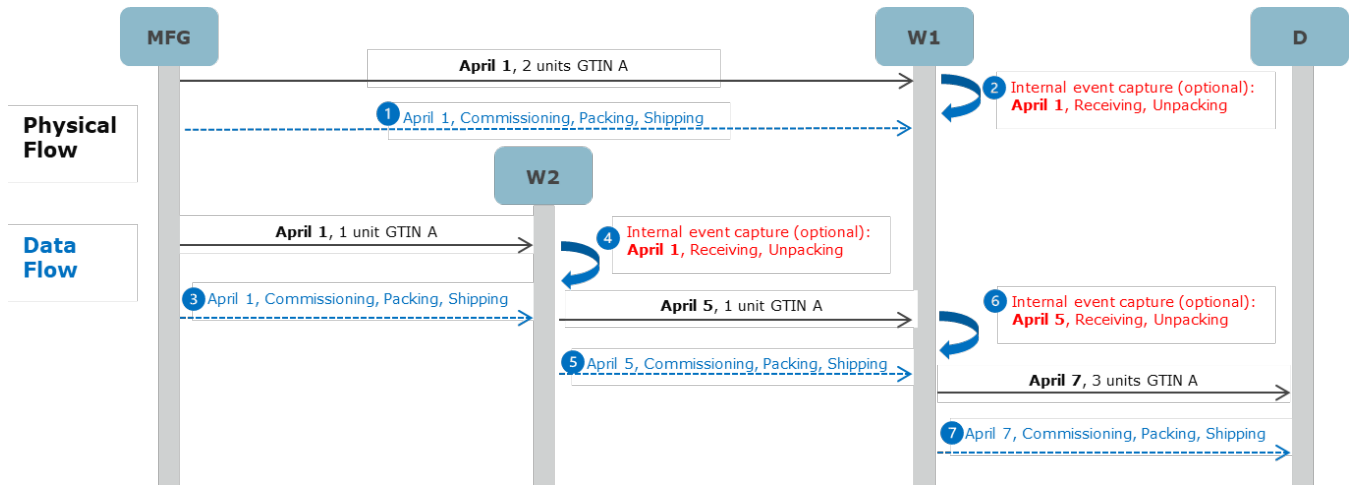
MFG

W1

D

**April 1**, 2 units GTIN A

2 Internal event capture (optional): **April 1**, Receiving, Unpacking

Physical Flow

1 April 1, Commissioning, Packing, Shipping

W2

Data Flow

**April 1**, 1 unit GTIN A

4 Internal event capture (optional): **April 1**, Receiving, Unpacking

3 April 1, Commissioning, Packing, Shipping

**April 5**, 1 unit GTIN A

6 Internal event capture (optional): **April 5**, Receiving, Unpacking

5 April 5, Commissioning, Packing, Shipping

**April 7**, 3 units GTIN A

7 April 7, Commissioning, Packing, Shipping